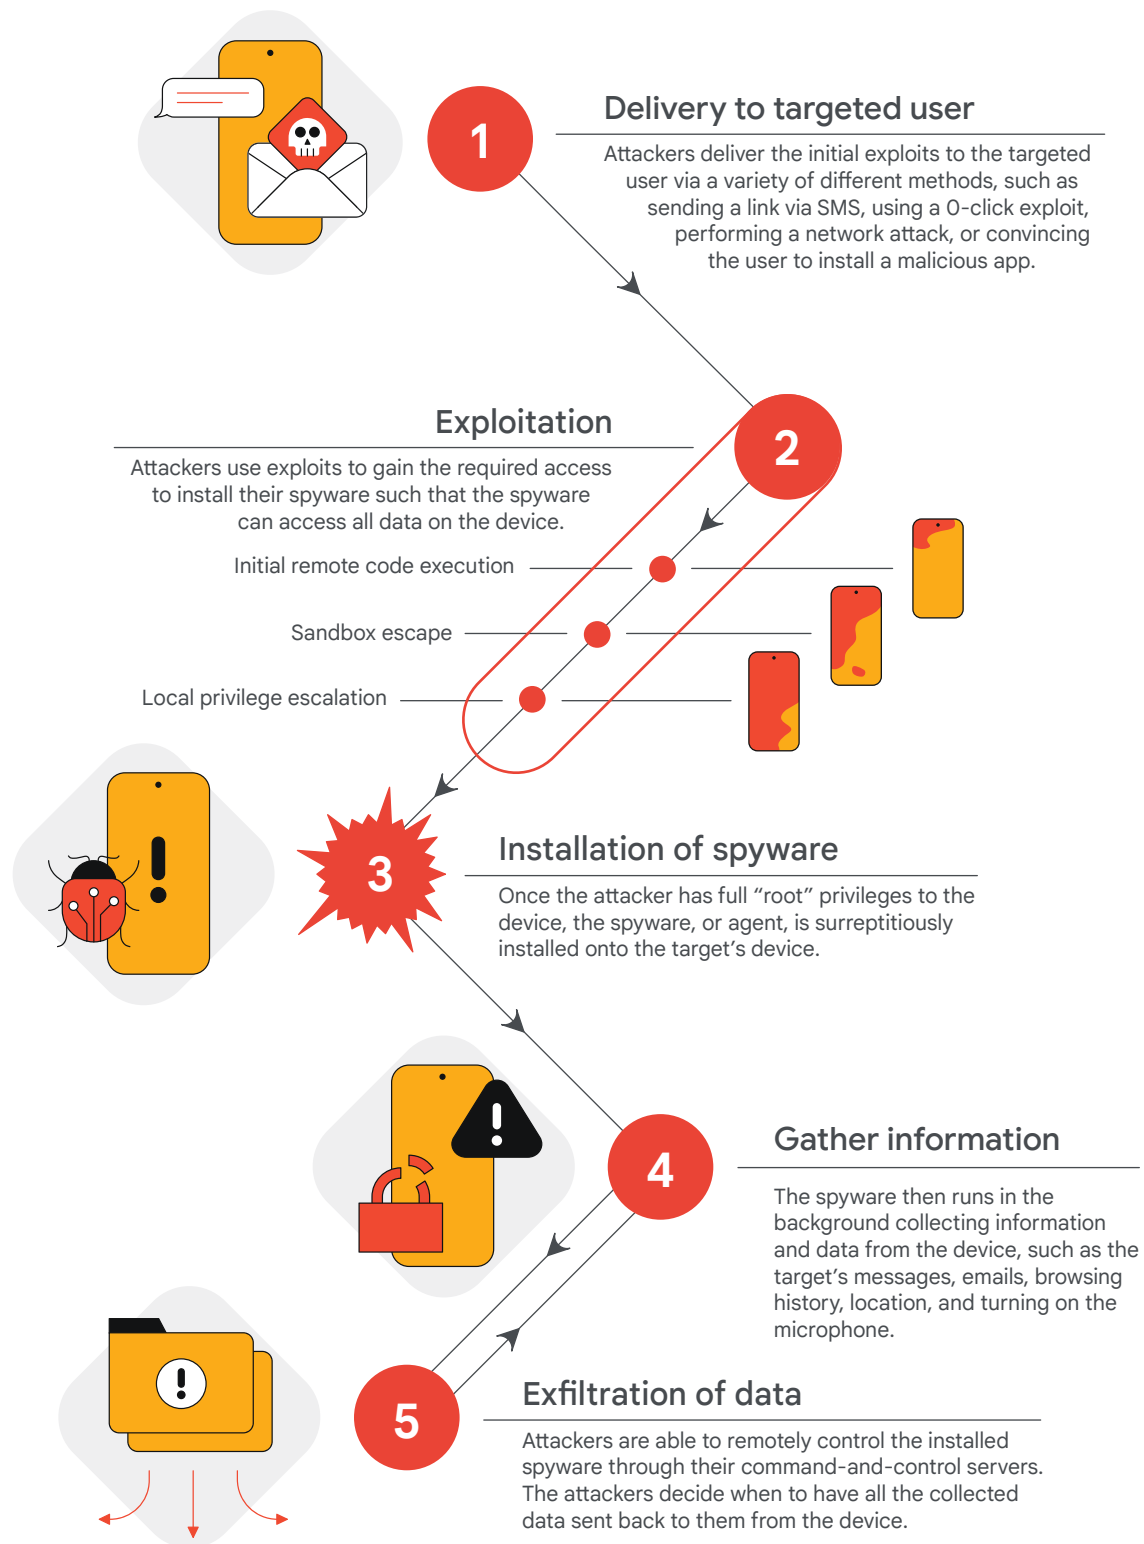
1

Delivery to targeted user

Attackers deliver the initial exploits to the targeted user via a variety of different methods, such as sending a link via SMS, using a 0-click exploit, performing a network attack, or convincing the user to install a malicious app.

2

Exploitation

Attackers use exploits to gain the required access to install their spyware such that the spyware can access all data on the device.

Initial remote code execution

Sandbox escape

Local privilege escalation

3

Installation of spyware

Once the attacker has full “root” privileges to the device, the spyware, or agent, is surreptitiously installed onto the target’s device.

4

Gather information

The spyware then runs in the background collecting information and data from the device, such as the target’s messages, emails, browsing history, location, and turning on the microphone.

5

Exfiltration of data

Attackers are able to remotely control the installed spyware through their command-and-control servers. The attackers decide when to have all the collected data sent back to them from the device.